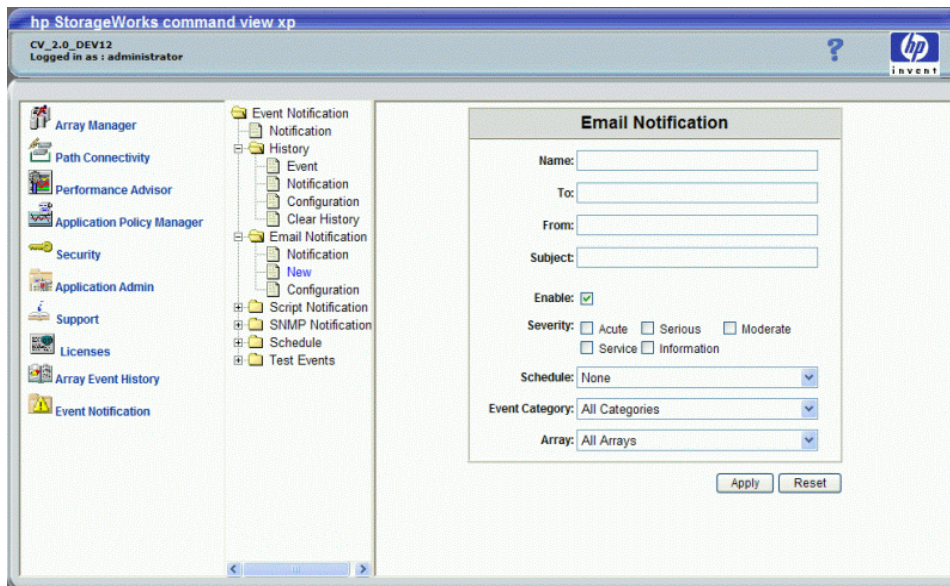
hp StorageWorks command view xp

CV_2.0_DEV12
Logged in as : administrator

?

invent

Array Manager
Path Connectivity
Performance Advisor
Application Policy Manager
Security
Application Admin
Support
Licenses
Array Event History
Event Notification

Event Notification
Notification
History
Event
Notification
Configuration
Clear History
Email Notification
Notification
New
Configuration
Script Notification
SNMP Notification
Schedule
Test Events

Email Notification

Name:
To:
From:
Subject:
Enable:
Severity: Acute Serious Moderate Service Information
Schedule: None
Event Category: All Categories
Array: All Arrays

Apply Reset